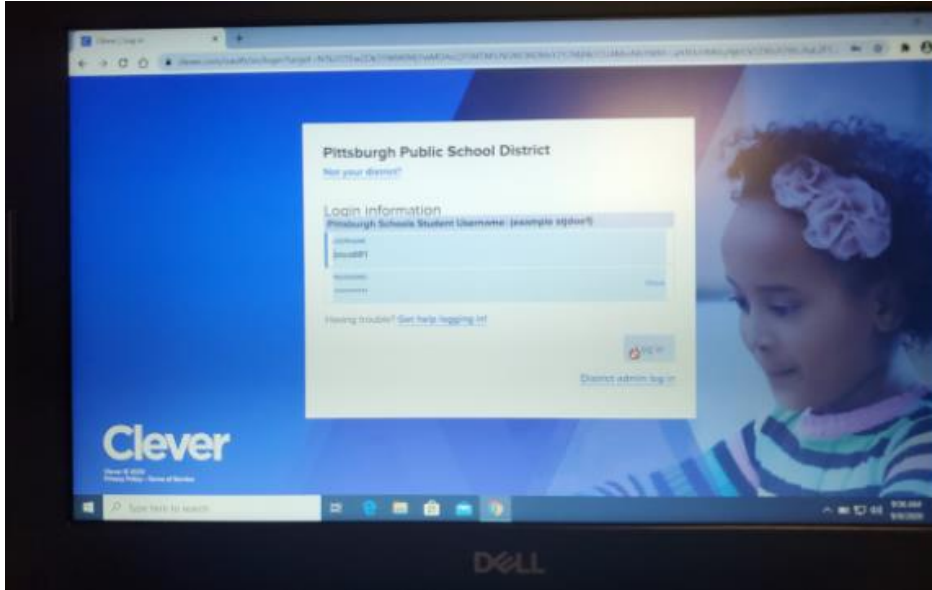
Clever | Log in

clever.com/oauth/sis/login?target=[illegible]

Pittsburgh Public School District
Not your district?

Login information
Pittsburgh Schools Student Username (example stjdoe1)
Username
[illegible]
Password
••••••••
Show

Having trouble? Get help logging in!

Log in

District admin log in

Clever
Clever © 2020
Privacy Policy · Terms of Service

Type here to search

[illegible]

DELL